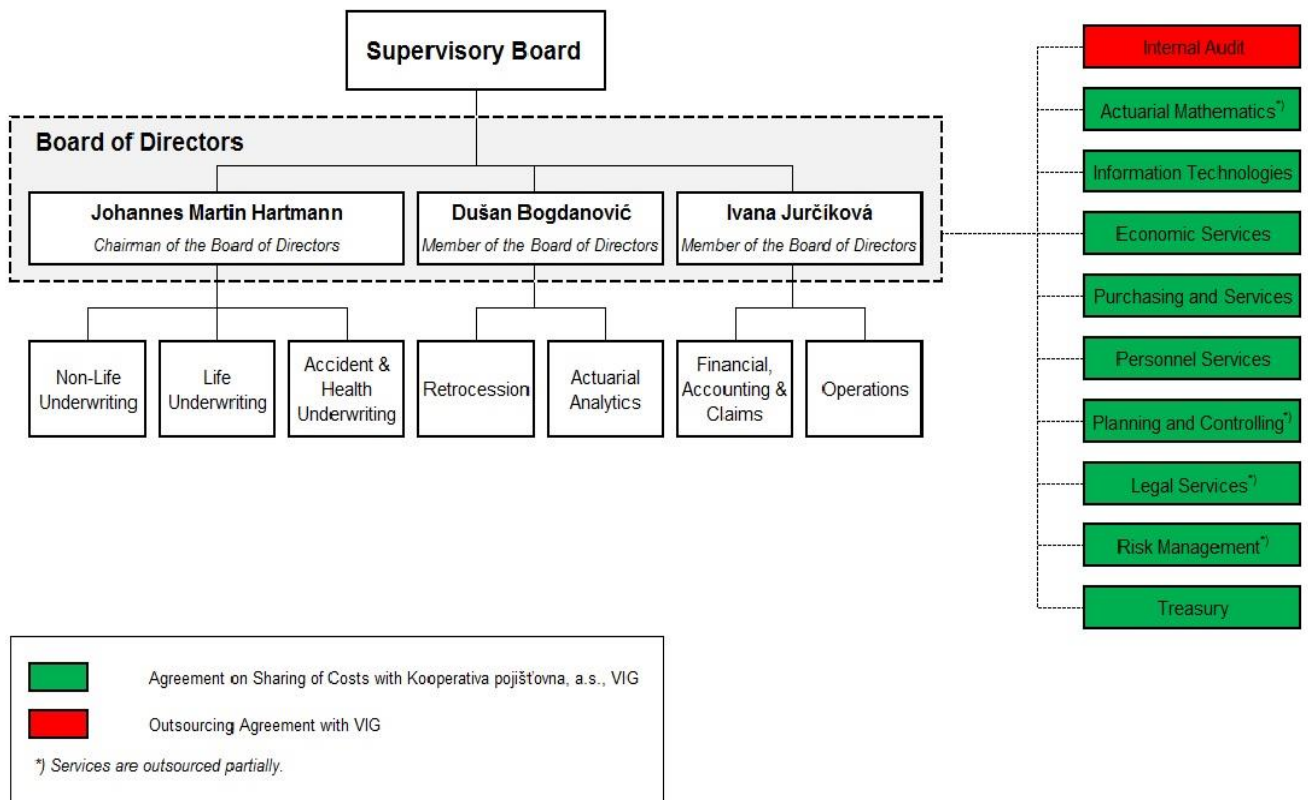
Supervisory Board

Board of Directors

Johannes Martin Hartmann
Chairman of the Board of Directors

Dušan Bogdanović
Member of the Board of Directors

Ivana Jurčíková
Member of the Board of Directors

Non-Life Underwriting

Life Underwriting

Accident & Health Underwriting

Retrocession

Actuarial Analytics

Financial, Accounting & Claims

Operations

Internal Audit

Actuarial Mathematics*)

Information Technologies

Economic Services

Purchasing and Services

Personnel Services

Planning and Controlling*)

Legal Services*)

Risk Management*)

Treasury

Agreement on Sharing of Costs with Kooperativa pojišťovna, a.s., VIG

Outsourcing Agreement with VIG

*) Services are outsourced partially.